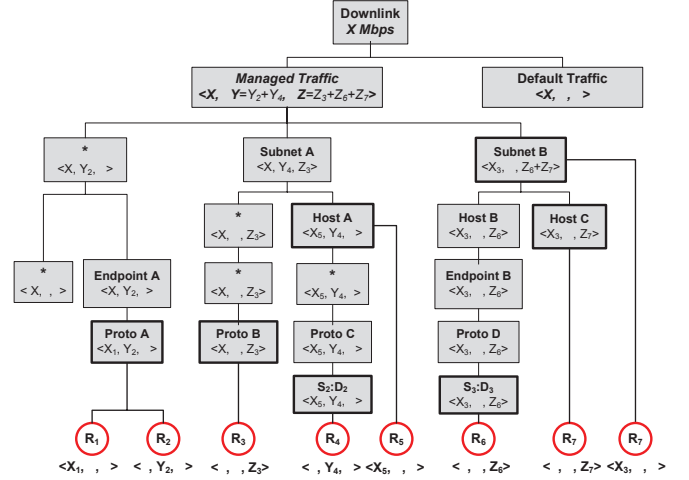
Downlink
X Mbps

Managed Traffic
<X, $Y$=$Y_2$+$Y_4$, $Z$=$Z_3$+$Z_6$+$Z_7$>

Default Traffic
<X, , >

*
<X, $Y_2$, >

Subnet A
<X, $Y_4$, $Z_3$>

Subnet B
<$X_3$, , $Z_6$+$Z_7$>

*
< X, , >

Endpoint A
<X, $Y_2$, >

Proto A
<$X_1$, $Y_2$, >

*
<X, , $Z_3$>

*
<X, , $Z_3$>

Proto B
<X, , $Z_3$>

Host A
<$X_5$, $Y_4$, >

*
<$X_5$, $Y_4$, >

Proto C
<$X_5$, $Y_4$, >

$S_2$:$D_2$
<$X_5$, $Y_4$, >

Host B
<$X_3$, , $Z_6$>

Endpoint B
<$X_3$, , $Z_6$>

Proto D
<$X_3$, , $Z_6$>

$S_3$:$D_3$
<$X_3$, , $Z_6$>

Host C
<$X_3$, , $Z_7$>

$R_1$ $R_2$ $R_3$ $R_4$ $R_5$ $R_6$ $R_7$ $R_7$

<$X_1$, , > < , $Y_2$, > < , , $Z_3$> < , $Y_4$, > <$X_5$, , > < , , $Z_6$> < , , $Z_7$> <$X_3$, , >